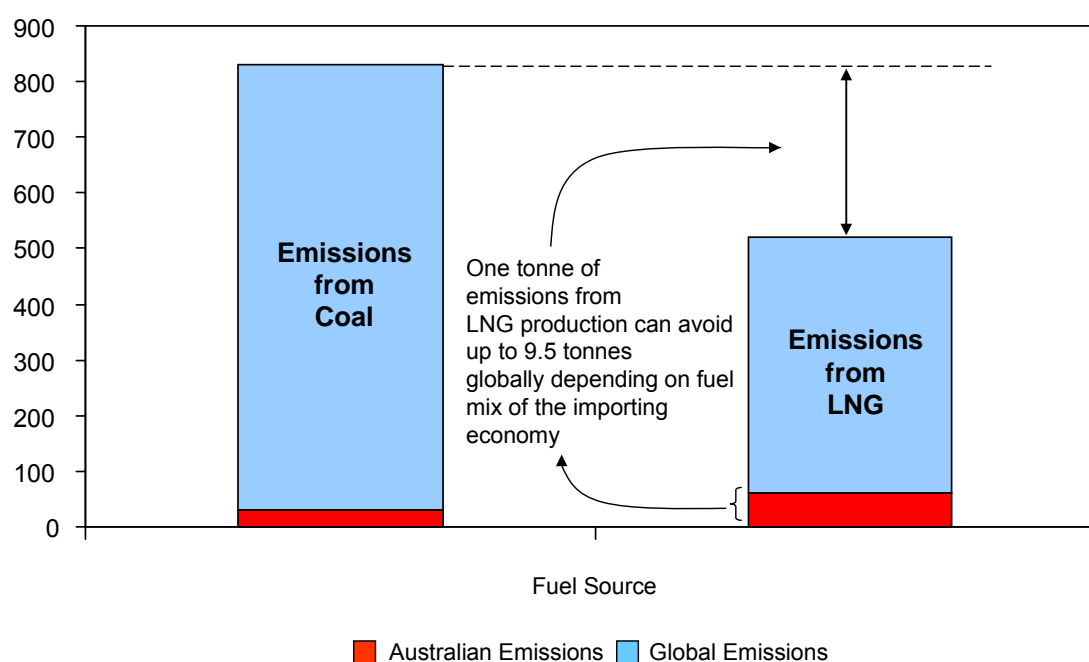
900
800
700
600
500
400
300
200
100
0

Emissions from Coal

One tonne of emissions from LNG production can avoid up to 9.5 tonnes globally depending on fuel mix of the importing economy

Emissions from LNG

Fuel Source

Australian Emissions Global Emissions